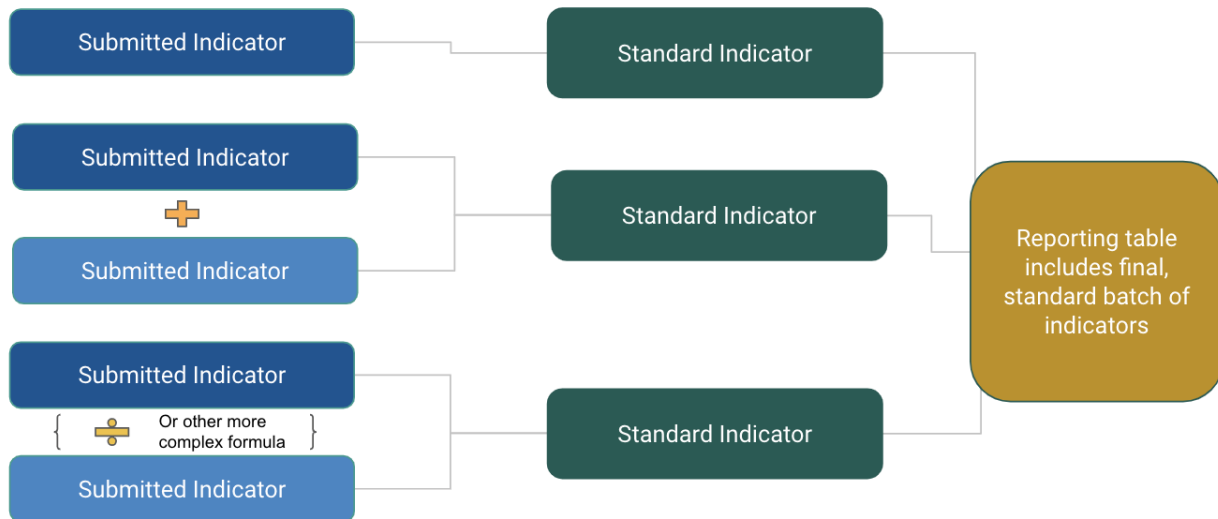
Submitted Indicator

Standard Indicator

Submitted Indicator

Submitted Indicator

Standard Indicator

Reporting table includes final, standard batch of indicators

Submitted Indicator

Or other more complex formula

Submitted Indicator

Standard Indicator